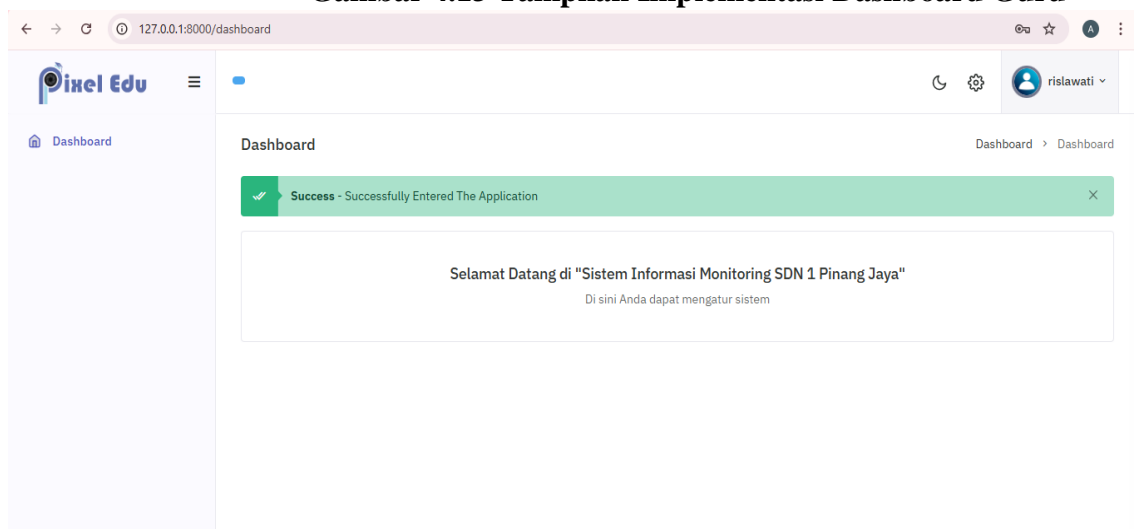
Gambar 4.13 Tampilan Implementasi Dashboard Guru

127.0.0.1:8000/dashboard

A

Pixel Edu

rislawati

Dashboard

Dashboard

Dashboard > Dashboard

Success - Successfully Entered The Application

×

Selamat Datang di "Sistem Informasi Monitoring SDN 1 Pinang Jaya"

Di sini Anda dapat mengatur sistem